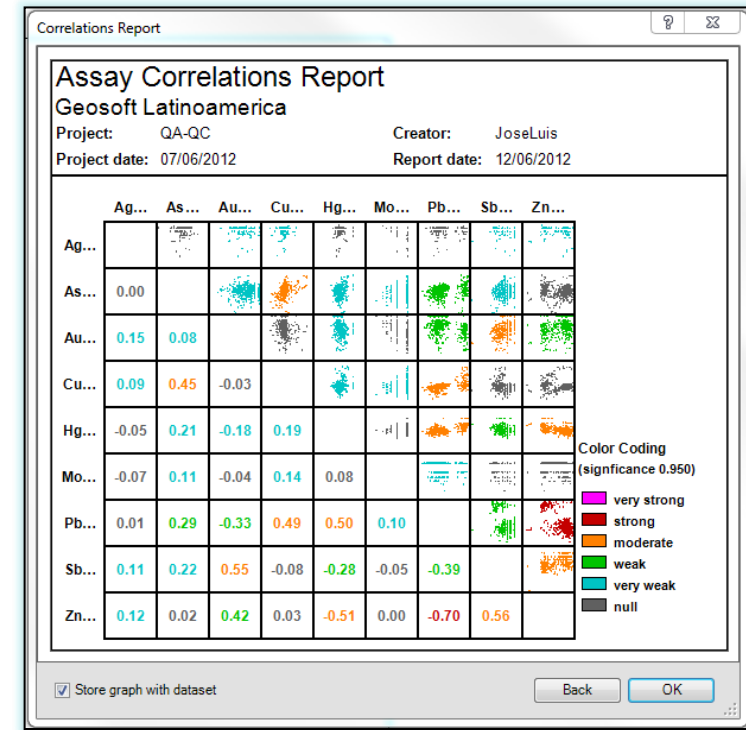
Correlations Report

Assay Correlations Report
Geosoft Latinoamerica

Project: QA-QC
Creator: JoseLuis
Project date: 07/06/2012
Report date: 12/06/2012

| | Ag... | As... | Au... | Cu... | Hg... | Mo... | Pb... | Sb... | Zn... |
|---|---|---|---|---|---|---|---|---|---|
| Ag... | | | | | | | | | |
| As... | 0.00 | | | | | | | | |
| Au... | 0.15 | 0.08 | | | | | | | |
| Cu... | 0.09 | 0.45 | -0.03 | | | | | | |
| Hg... | -0.05 | 0.21 | -0.18 | 0.19 | | | | | |
| Mo... | -0.07 | 0.11 | -0.04 | 0.14 | 0.08 | | | | |
| Pb... | 0.01 | 0.29 | -0.33 | 0.49 | 0.50 | 0.10 | | | |
| Sb... | 0.11 | 0.22 | 0.55 | -0.08 | -0.28 | -0.05 | -0.39 | | |
| Zn... | 0.12 | 0.02 | 0.42 | 0.03 | -0.51 | 0.00 | -0.70 | 0.56 | |

Color Coding
(signficance 0.950)
very strong
strong
moderate
weak
very weak
null

Store graph with dataset
Back
OK